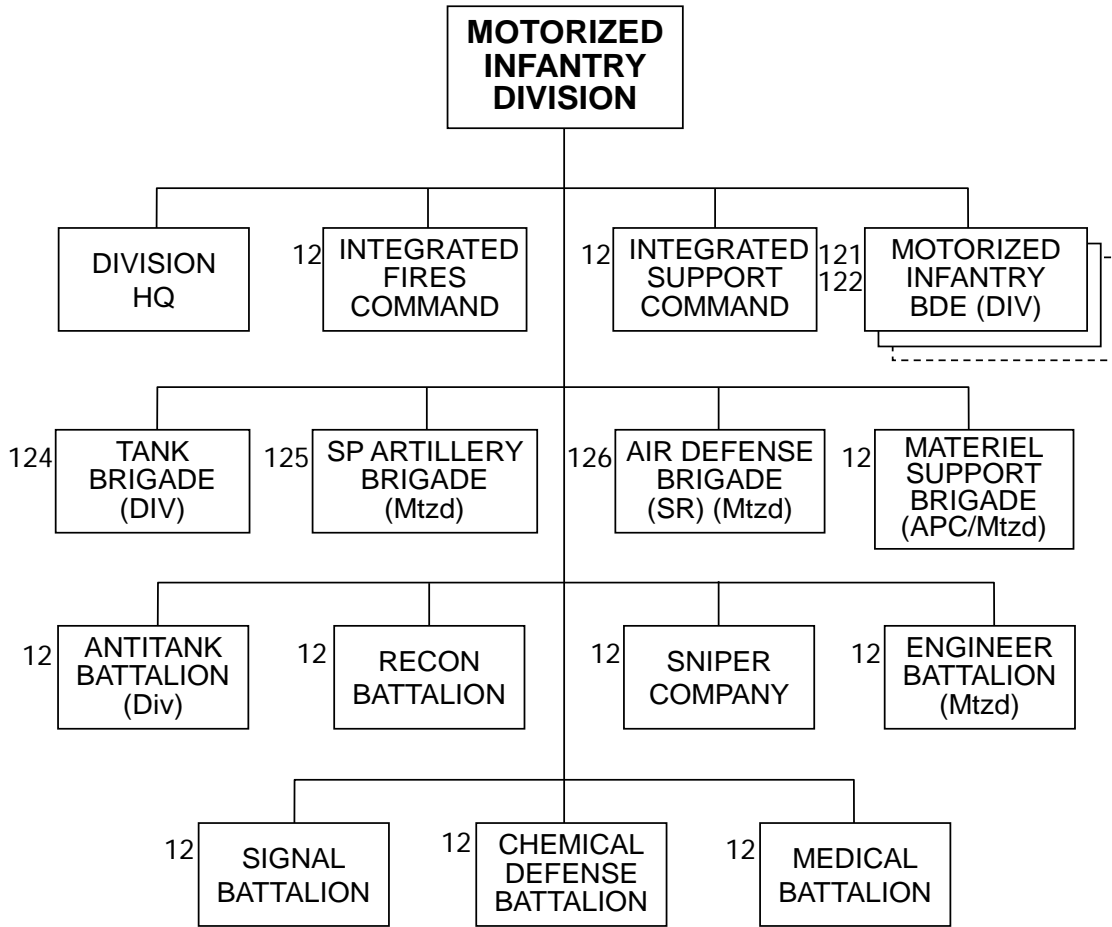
MOTORIZED INFANTRY DIVISION

DIVISION HQ

12 INTEGRATED FIRES COMMAND

12 INTEGRATED SUPPORT COMMAND

121
122 MOTORIZED INFANTRY BDE (DIV)

124 TANK BRIGADE (DIV)

125 SP ARTILLERY BRIGADE (Mtzd)

126 AIR DEFENSE BRIGADE (SR) (Mtzd)

12 MATERIEL SUPPORT BRIGADE (APC/Mtzd)

12 ANTITANK BATTALION (Div)

12 RECON BATTALION

12 SNIPER COMPANY

12 ENGINEER BATTALION (Mtzd)

12 SIGNAL BATTALION

12 CHEMICAL DEFENSE BATTALION

12 MEDICAL BATTALION